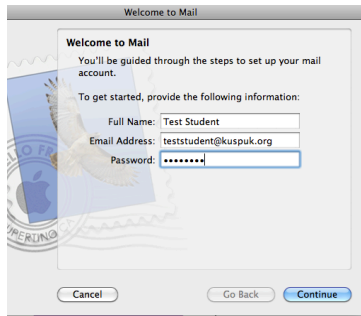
Welcome to Mail

Welcome to Mail

You'll be guided through the steps to set up your mail account.

To get started, provide the following information:

Full Name: Test Student

Email Address: teststudent@kuspuk.org

Password: ••••••••

Cancel

Go Back

Continue